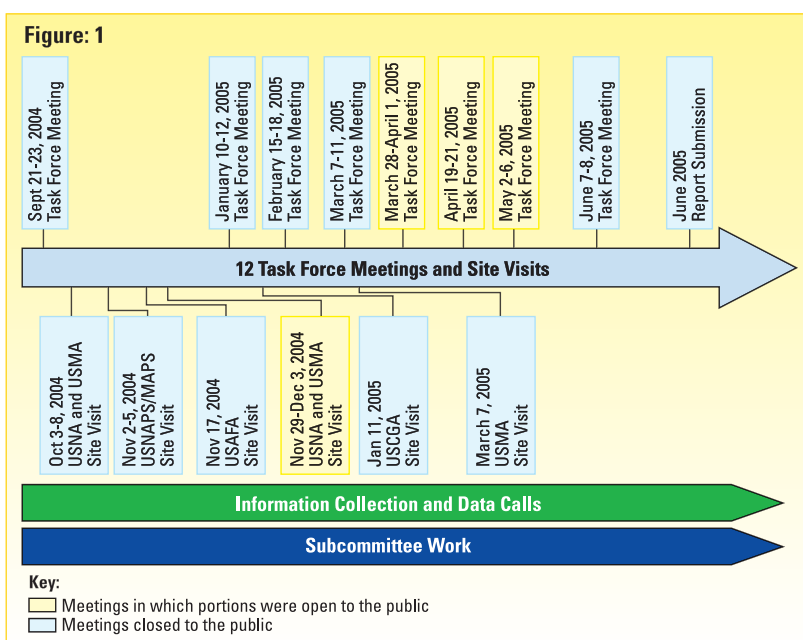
Figure: 1

Sept 21-23, 2004
Task Force Meeting

January 10-12, 2005
Task Force Meeting

February 15-18, 2005
Task Force Meeting

March 7-11, 2005
Task Force Meeting

March 28-April 1, 2005
Task Force Meeting

April 19-21, 2005
Task Force Meeting

May 2-6, 2005
Task Force Meeting

June 7-8, 2005
Task Force Meeting

June 2005
Report Submission

12 Task Force Meetings and Site Visits

Oct 3-8, 2004
USNA and USMA
Site Visit

Nov 2-5, 2004
USNAPS/MAPS
Site Visit

Nov 17, 2004
USAFA
Site Visit

Nov 29-Dec 3, 2004
USNA and USMA
Site Visit

Jan 11, 2005
USCGA
Site Visit

March 7, 2005
USMA
Site Visit

Information Collection and Data Calls

Subcommittee Work

Key:
Meetings in which portions were open to the public
Meetings closed to the public